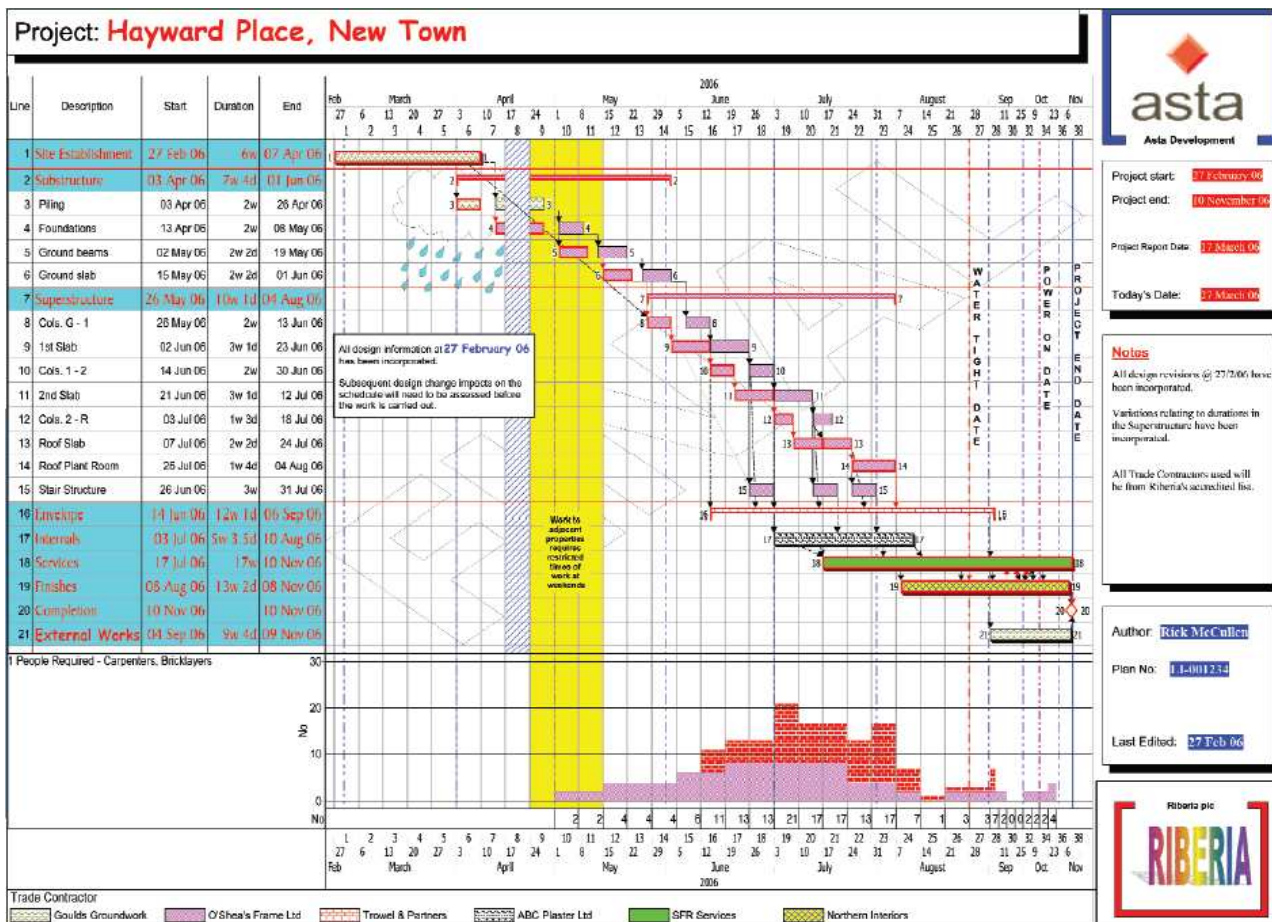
Project: Hayward Place, New Town

| Line | Description | Start | Duration | End |
|---|---|---|---|---|
| 1 | Site Establishment | 27 Feb 06 | 6w | 07 Apr 06 |
| 2 | Substructure | 03 Apr 06 | 7w 4d | 01 Jun 06 |
| 3 | Piling | 03 Apr 06 | 2w | 26 Apr 06 |
| 4 | Foundations | 13 Apr 06 | 2w | 08 May 06 |
| 5 | Ground beams | 02 May 06 | 2w 2d | 19 May 06 |
| 6 | Ground slab | 15 May 06 | 2w 2d | 01 Jun 06 |
| 7 | Superstructure | 26 May 06 | 10w 1d | 04 Aug 06 |
| 8 | Cols. G - 1 | 26 May 06 | 2w | 13 Jun 06 |
| 9 | 1st Slab | 02 Jun 06 | 3w 1d | 23 Jun 06 |
| 10 | Cols. 1 - 2 | 14 Jun 06 | 2w | 30 Jun 06 |
| 11 | 2nd Slab | 21 Jun 06 | 3w 1d | 12 Jul 06 |
| 12 | Cols. 2 - R | 03 Jul 06 | 1w 3d | 18 Jul 06 |
| 13 | Roof Slab | 07 Jul 06 | 2w 2d | 24 Jul 06 |
| 14 | Roof Plant Room | 25 Jul 06 | 1w 4d | 04 Aug 06 |
| 15 | Stair Structure | 26 Jun 06 | 3w | 31 Jul 06 |
| 16 | Envelope | 14 Jun 06 | 12w 1d | 06 Sep 06 |
| 17 | Internals | 03 Jul 06 | 5w 3.5d | 10 Aug 06 |
| 18 | Services | 17 Jul 06 | 17w | 10 Nov 06 |
| 19 | Finishes | 08 Aug 06 | 13w 2d | 08 Nov 06 |
| 20 | Completion | 10 Nov 06 | | 10 Nov 06 |
| 21 | External Works | 04 Sep 06 | 9w 4d | 09 Nov 06 |

2006
Feb March April May June July August Sep Oct Nov
27 6 13 20 27 3 10 17 24 1 8 15 22 29 5 12 19 26 3 10 17 24 31 7 14 21 28 11 25 9 23 6
1 2 3 4 5 6 7 8 9 10 11 12 13 14 15 16 17 18 19 20 21 22 23 24 25 26 27 28 30 32 34 36 38

All design information at 27 February 06 has been incorporated.

Subsequent design change impacts on the schedule will need to be assessed before the work is carried out.

Work to adjacent properties requires restricted times of work at weekends

WATER TIGHT DATE

POWER ON DATE

PROJECT END DATE

1 People Required - Carpenters, Bricklayers
30
20
No
10
0
No 2 2 2 4 4 4 6 11 13 13 21 17 17 13 17 7 1 3 3 7 2 0 0 2 2 4

1 2 3 4 5 6 7 8 9 10 11 12 13 14 15 16 17 18 19 20 21 22 23 24 25 26 27 28 30 32 34 36 38
27 6 13 20 27 3 10 17 24 1 8 15 22 29 5 12 19 26 3 10 17 24 31 7 14 21 28 11 25 9 23 6
Feb March April May June July August Sep Oct Nov
2006

Trade Contractor
Goulds Groundwork O'Shea's Frame Ltd Trowel & Partners ABC Plaster Ltd SFR Services Northern Interiors

asta
Asta Development

Project start: 27 February 06
Project end: 10 November 06
Project Report Date: 17 March 06
Today's Date: 27 March 06

Notes
All design revisions @ 27/2/06 have been incorporated.

Variations relating to durations in the Superstructure have been incorporated.

All Trade Contractors used will be from Riberia's accredited list.

Author: Rick McCullen
Plan No: 13-001234
Last Edited: 27 Feb 06

Riberia plc
RIBERIA